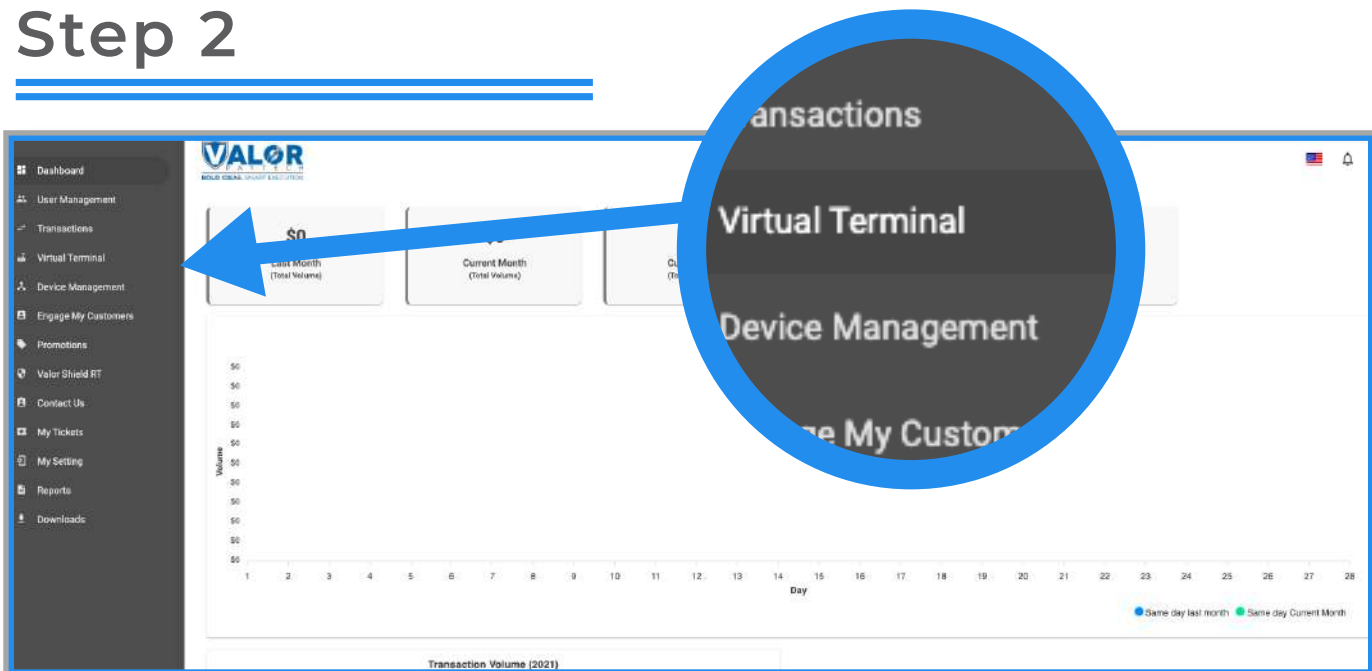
Step 2

Dashboard
User Management
Transactions
Virtual Terminal
Device Management
Engage My Customers
Promotions
Valor Shield RT
Contact Us
My Tickets
My Setting
Reports
Downloads

VALOR
PAYTECH
BOLD IDEAS. SMART EXECUTION

$0
Last Month
(Total Volume)

$0
Current Month
(Total Volume)

Cu
(To

ansactions
Virtual Terminal
Device Management
ge My Custom

$0
$0
$0
$0
$0
$0
$0
$0
$0
$0
$0
$0
Volume

1 2 3 4 5 6 7 8 9 10 11 12 13 14 15 16 17 18 19 20 21 22 23 24 25 26 27 28
Day

Same day last month
Same day Current Month

Transaction Volume (2021)